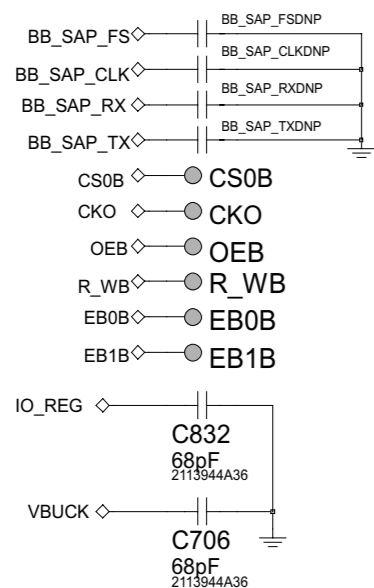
BB_SAP_FS
BB_SAP_FSDNP
BB_SAP_CLK
BB_SAP_CLKDNP
BB_SAP_RX
BB_SAP_RXDNP
BB_SAP_TX
BB_SAP_TXDNP

CS0B CS0B
CKO CKO
OEB OEB
R_WB R_WB
EB0B EB0B
EB1B EB1B

IO_REG
C832
68pF
2113944A36

VBUCK
C706
68pF
2113944A36